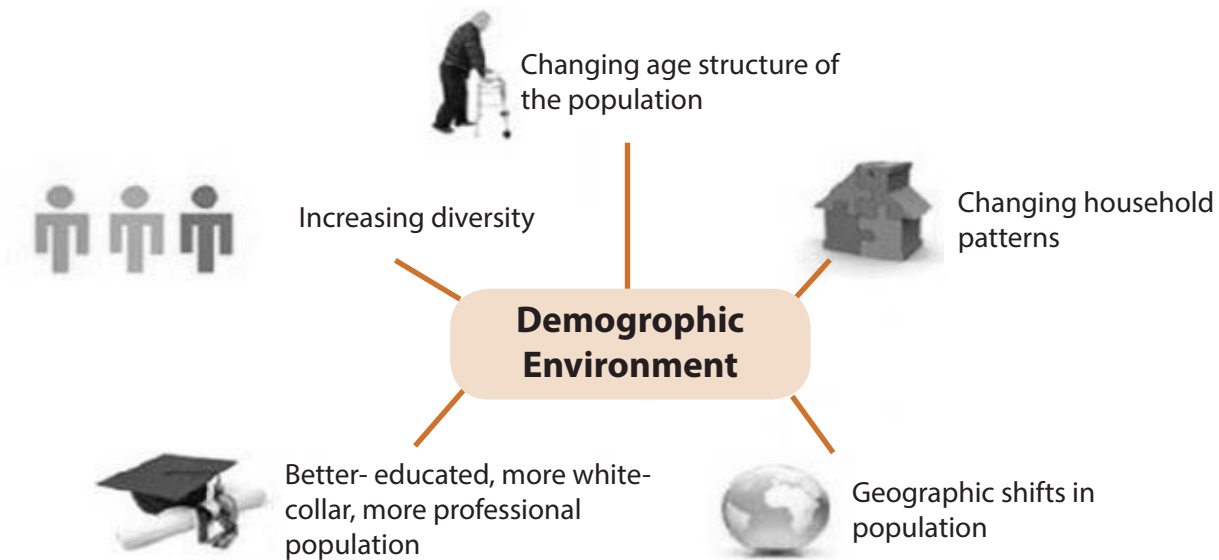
Changing age structure of the population

Increasing diversity

Changing household patterns

Demogrophic Environment

Better- educated, more white-collar, more professional population

Geographic shifts in population